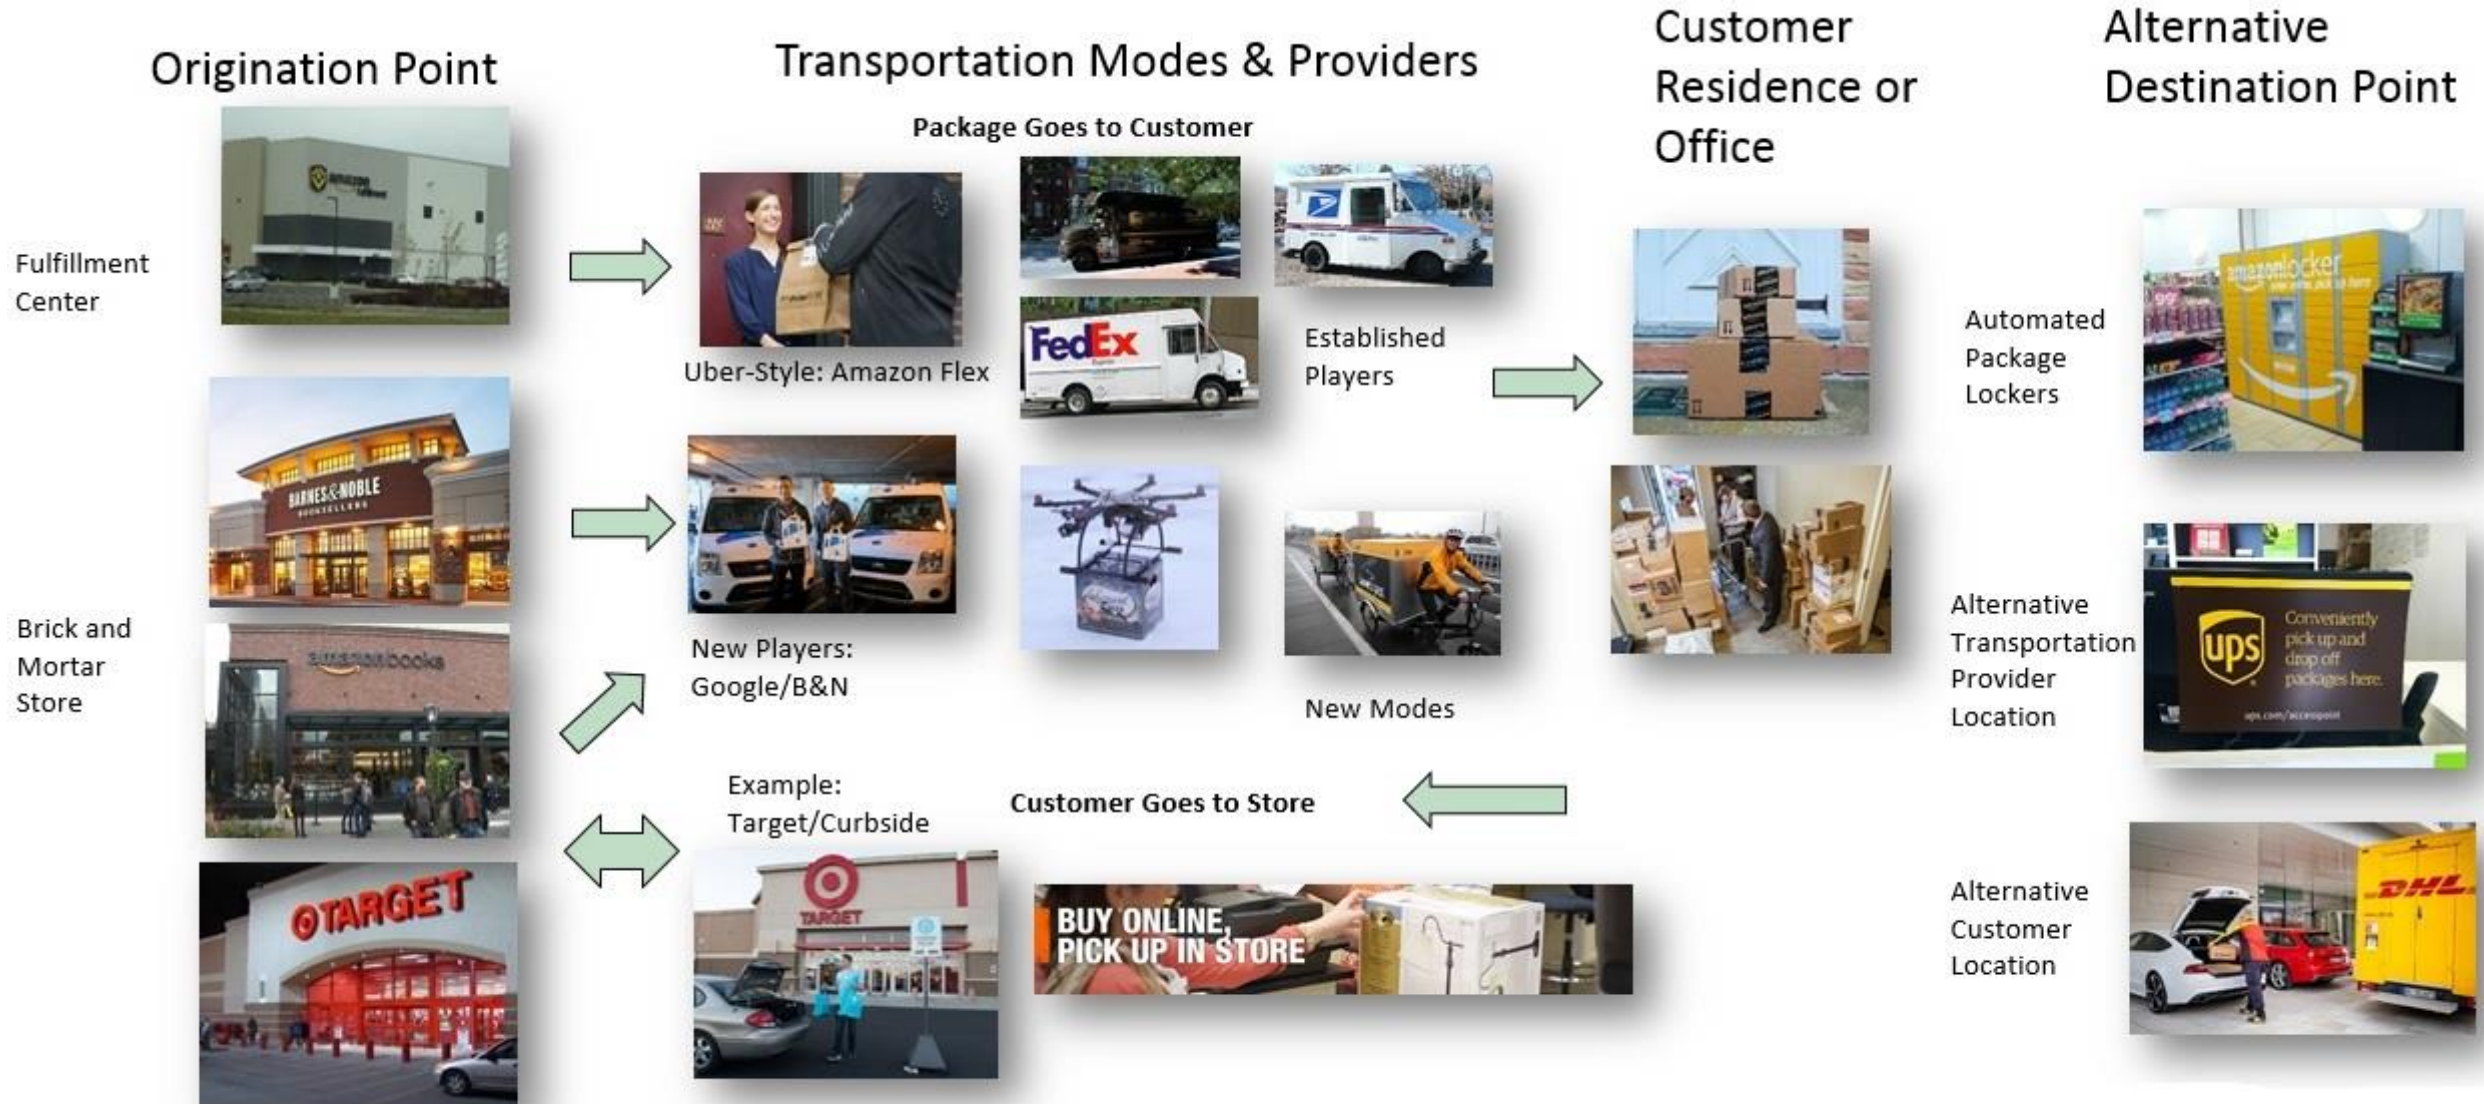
Origination Point

Transportation Modes & Providers

Customer Residence or Office

Alternative Destination Point

Package Goes to Customer

Fulfillment Center

amazon fulfillment

Uber-Style: Amazon Flex

FedEx

Established Players

Automated Package Lockers

amazonlocker

BARNES&NOBLE BOOKSELLERS

Brick and Mortar Store

amazonbooks

New Players: Google/B&N

New Modes

Alternative Transportation Provider Location

ups

Conveniently pick up and drop off packages here.

ups.com/accesspoint

Example: Target/Curbside

Customer Goes to Store

TARGET

TARGET

BUY ONLINE, PICK UP IN STORE

Alternative Customer Location

DHL